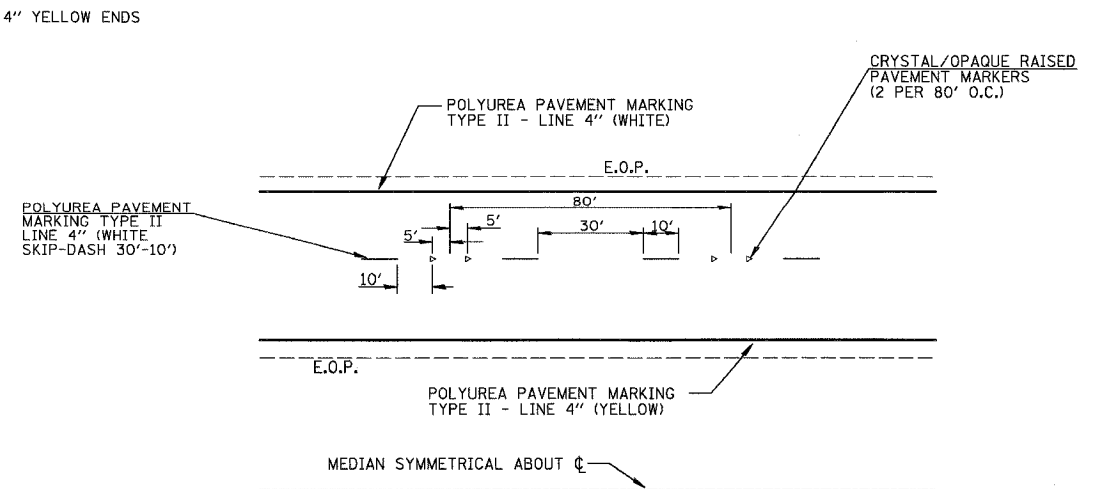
4" YELLOW ENDS

CRYSTAL/OPAQUE RAISED PAVEMENT MARKERS (2 PER 80' O.C.)

POLYUREA PAVEMENT MARKING TYPE II - LINE 4" (WHITE)

E.O.P.

POLYUREA PAVEMENT MARKING TYPE II LINE 4" (WHITE SKIP-DASH 30'-10')

80'

5'

5'

30'

10'

10'

E.O.P.

POLYUREA PAVEMENT MARKING TYPE II - LINE 4" (YELLOW)

MEDIAN SYMMETRICAL ABOUT ℄